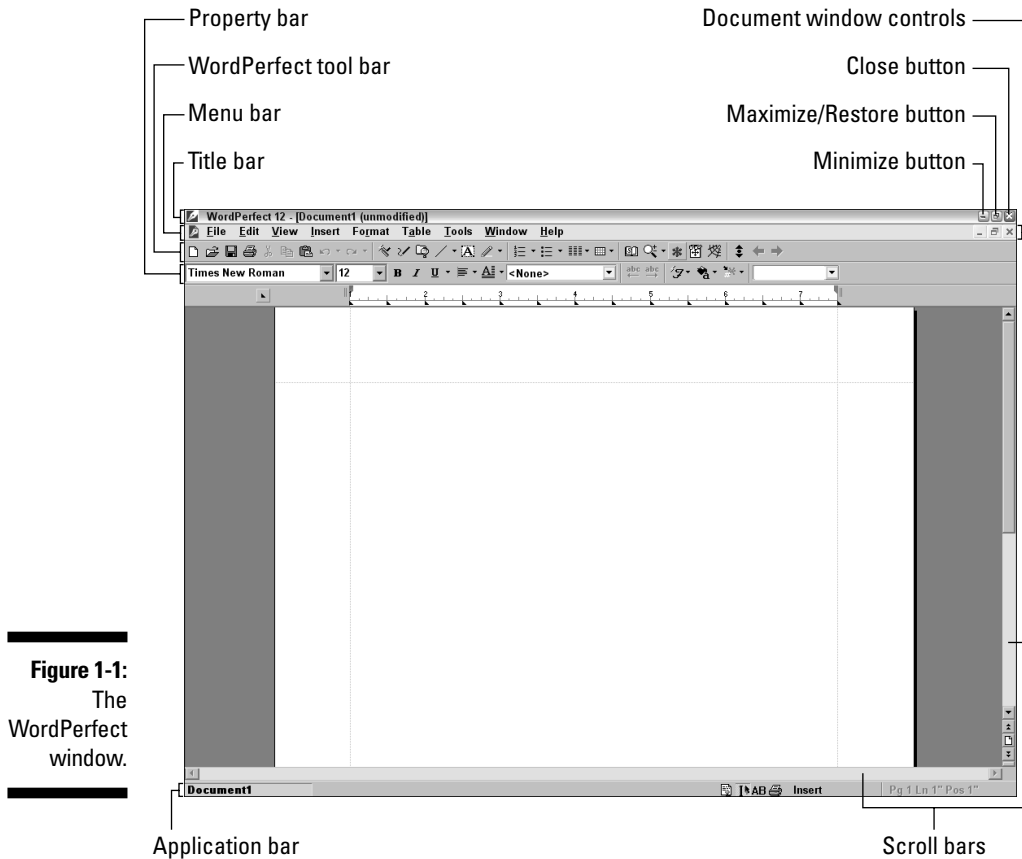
Property bar

WordPerfect tool bar

Menu bar

Title bar

Document window controls

Close button

Maximize/Restore button

Minimize button

WordPerfect 12 - [Document1 (unmodified)]

File Edit View Insert Format Table Tools Window Help

Times New Roman 12 B I U <None>

Figure 1-1: The WordPerfect window.

Document1

AB Insert

Pg 1 Ln 1" Pos 1"

Application bar

Scroll bars